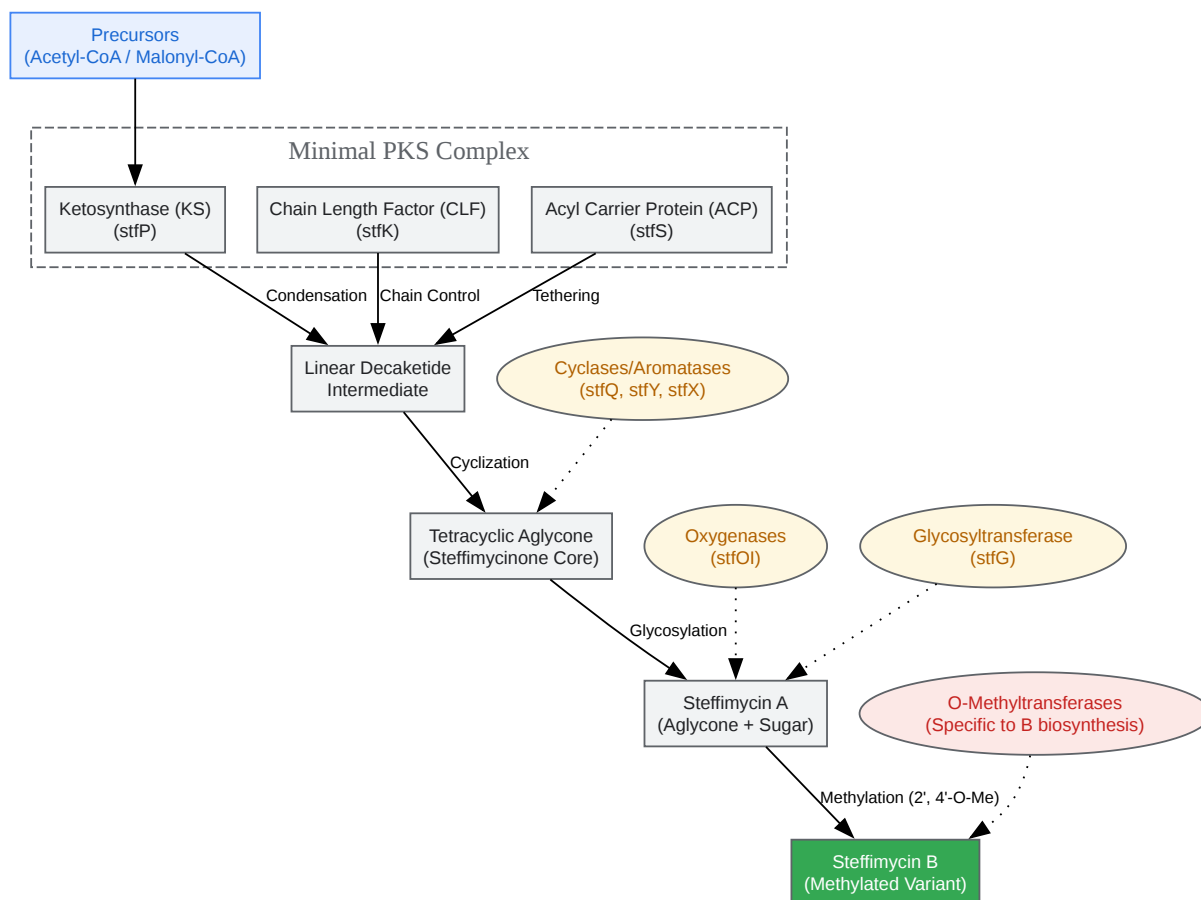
Precursors
(Acetyl-CoA / Malonyl-CoA)

Minimal PKS Complex

Ketosynthase (KS)
(stfP)

Chain Length Factor (CLF)
(stfK)

Acyl Carrier Protein (ACP)
(stfS)

Condensation

Chain Control

Tethering

Linear Decaketide
Intermediate

Cyclases/Aromatases
(stfQ, stfY, stfX)

Cyclization

Tetracyclic Aglycone
(Steffimycinone Core)

Oxygenases
(stfOI)

Glycosyltransferase
(stfG)

Glycosylation

Steffimycin A
(Aglycone + Sugar)

O-Methyltransferases
(Specific to B biosynthesis)

Methylation (2', 4'-O-Me)

Steffimycin B
(Methylated Variant)